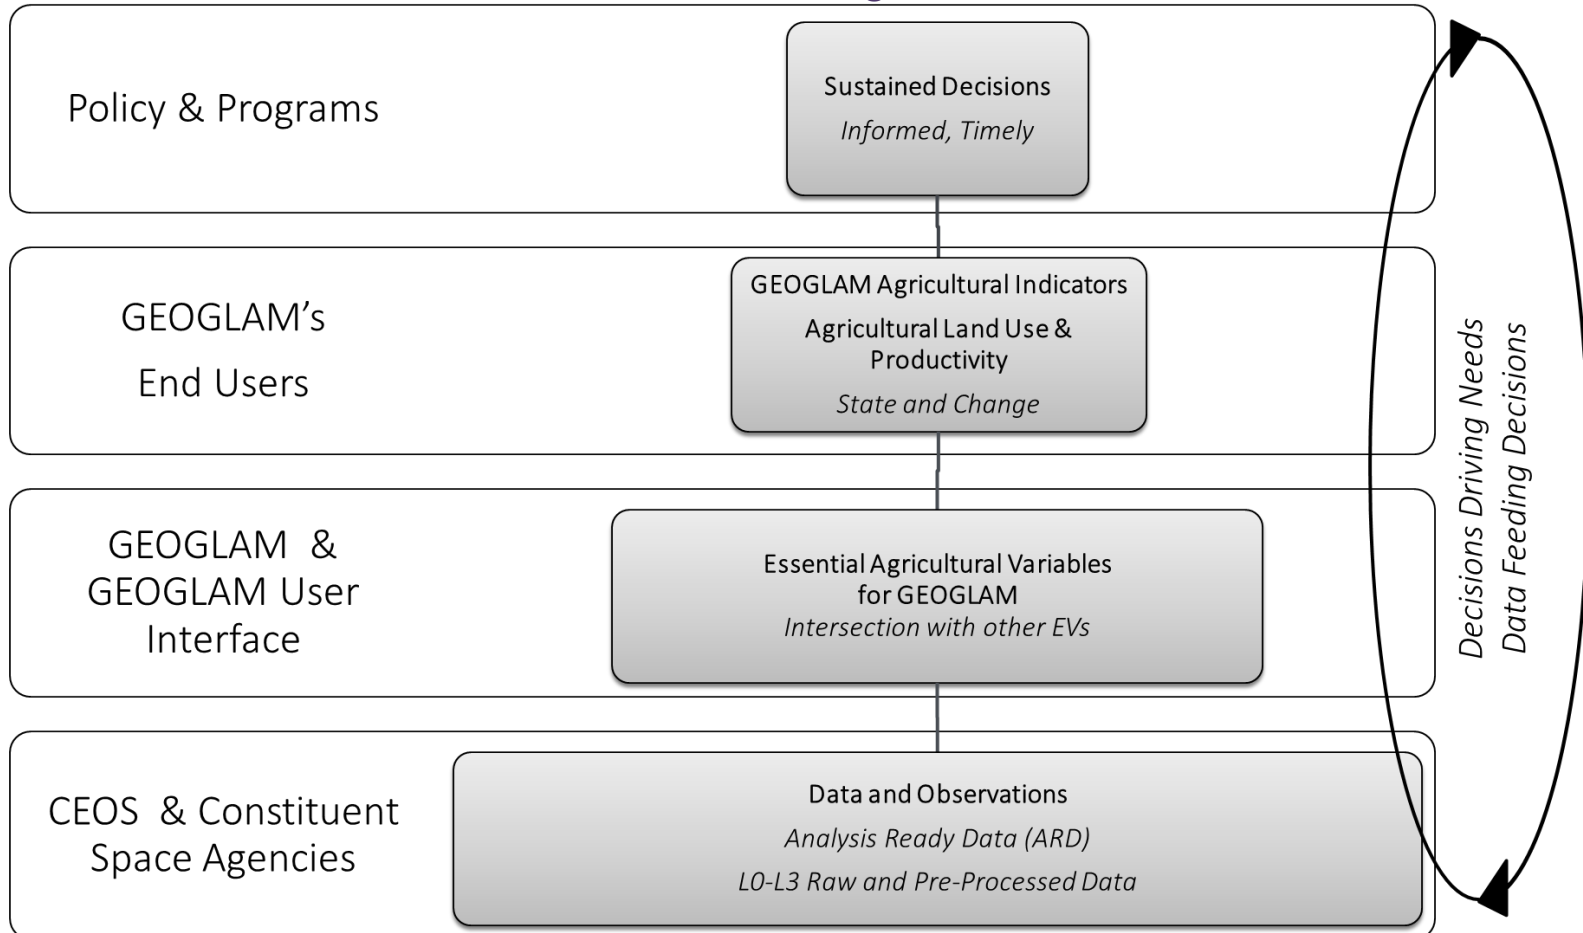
Policy & Programs

Sustained Decisions

*Informed, Timely*

GEOGLAM's End Users

GEOGLAM Agricultural Indicators

Agricultural Land Use & Productivity

*State and Change*

GEOGLAM & GEOGLAM User Interface

Essential Agricultural Variables for GEOGLAM

*Intersection with other EVs*

CEOS & Constituent Space Agencies

Data and Observations

*Analysis Ready Data (ARD)*

*L0-L3 Raw and Pre-Processed Data*

*Decisions Driving Needs*

*Data Feeding Decisions*